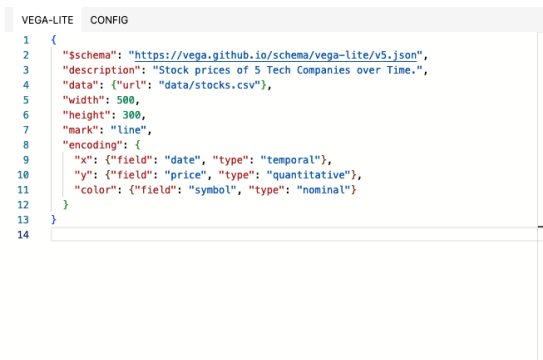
VEGA-LITE CONFIG

1 {
2 "$schema": "https://vega.github.io/schema/vega-lite/v5.json",
3 "description": "Stock prices of 5 Tech Companies over Time.",
4 "data": {"url": "data/stocks.csv"},
5 "width": 500,
6 "height": 300,
7 "mark": "line",
8 "encoding": {
9 "x": {"field": "date", "type": "temporal"},
10 "y": {"field": "price", "type": "quantitative"},
11 "color": {"field": "symbol", "type": "nominal"}
12 }
13 }
14